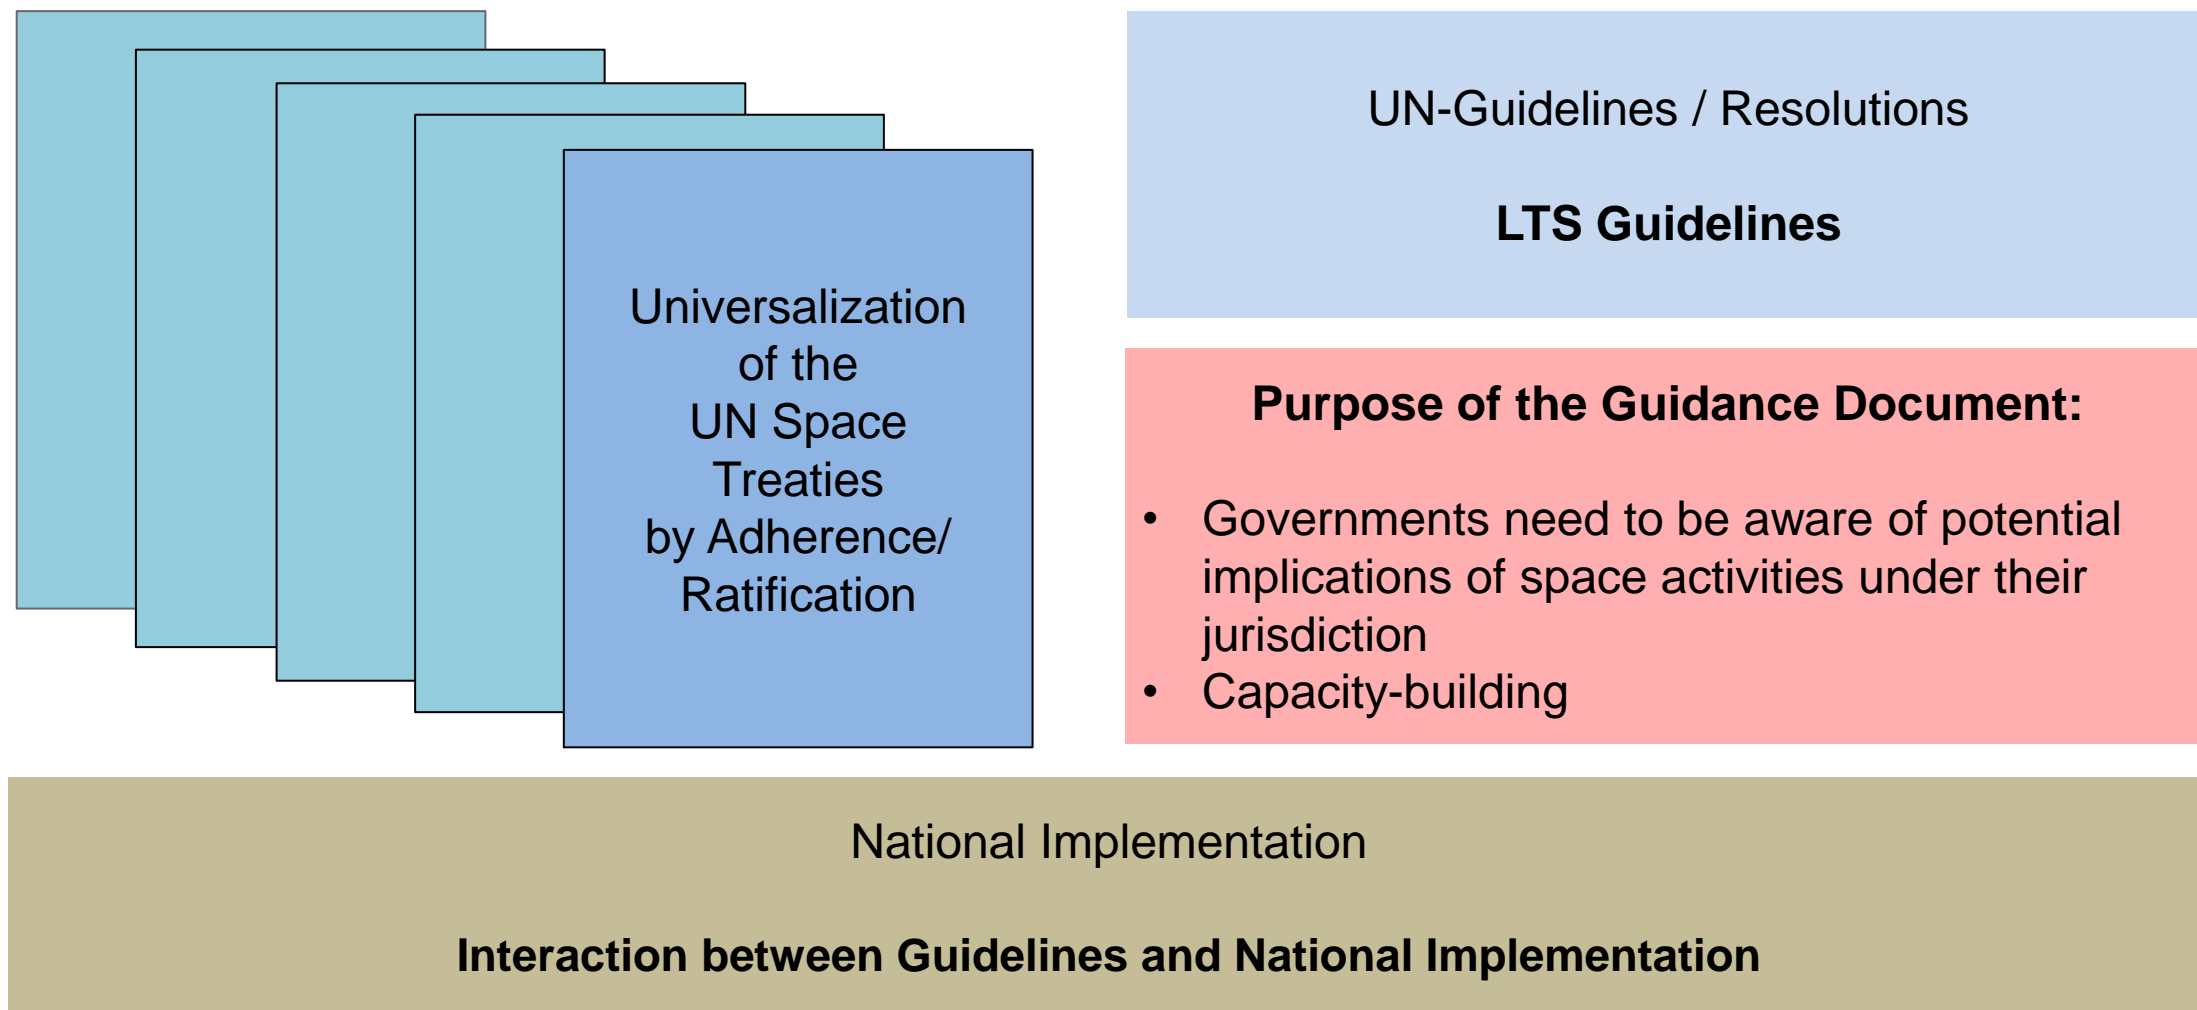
Universalization of the UN Space Treaties by Adherence/ Ratification

UN-Guidelines / Resolutions

LTS Guidelines

Purpose of the Guidance Document:

- Governments need to be aware of potential implications of space activities under their jurisdiction
- Capacity-building

National Implementation

Interaction between Guidelines and National Implementation